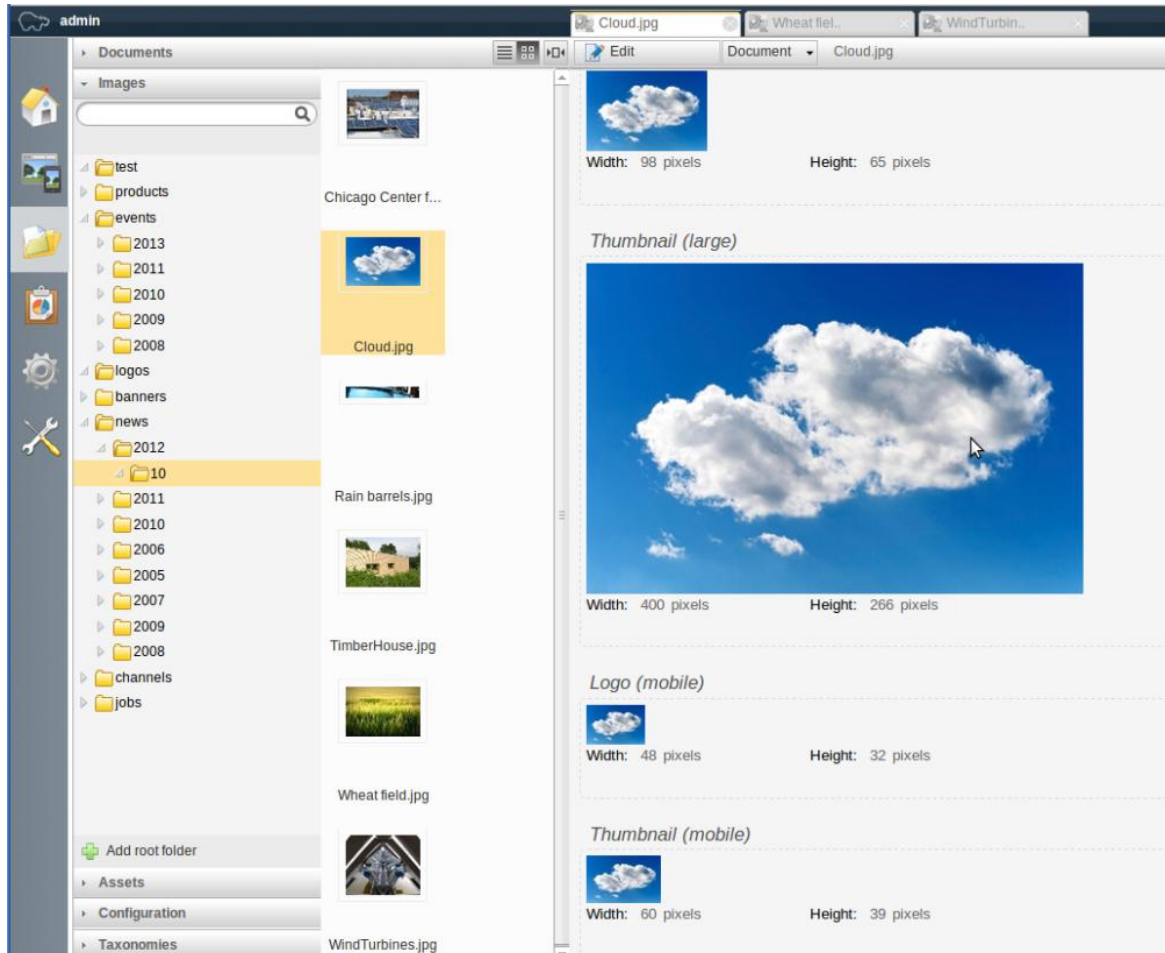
admin

Cloud.jpg
Wheat fiel..
WindTurbin..

Documents
Images

test
products
events
2013
2011
2010
2009
2008
logos
banners
news
2012
10
2011
2010
2006
2005
2007
2009
2008
channels
jobs

Add root folder
Assets
Configuration
Taxonomies

Chicago Center f...
Cloud.jpg
Rain barrels.jpg
TimberHouse.jpg
Wheat field.jpg
WindTurbines.jpg

Edit
Document
Cloud.jpg

Width: 98 pixels
Height: 65 pixels

Thumbnail (large)

Width: 400 pixels
Height: 266 pixels

Logo (mobile)

Width: 48 pixels
Height: 32 pixels

Thumbnail (mobile)

Width: 60 pixels
Height: 39 pixels